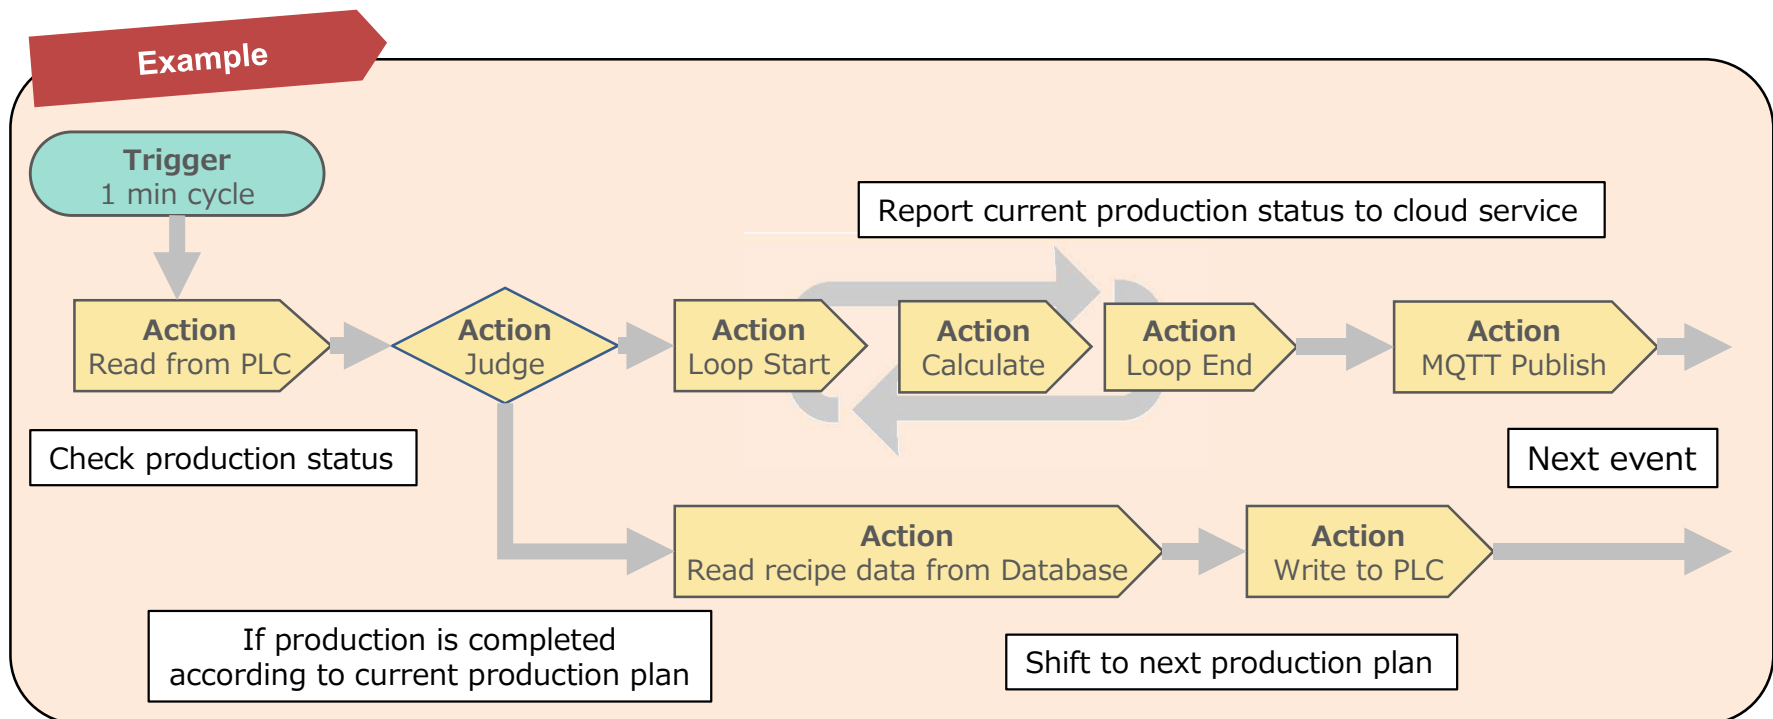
Example

Trigger
1 min cycle

Report current production status to cloud service

Action
Read from PLC

Action
Judge

Action
Loop Start

Action
Calculate

Action
Loop End

Action
MQTT Publish

Check production status

Next event

Action
Read recipe data from Database

Action
Write to PLC

If production is completed according to current production plan

Shift to next production plan